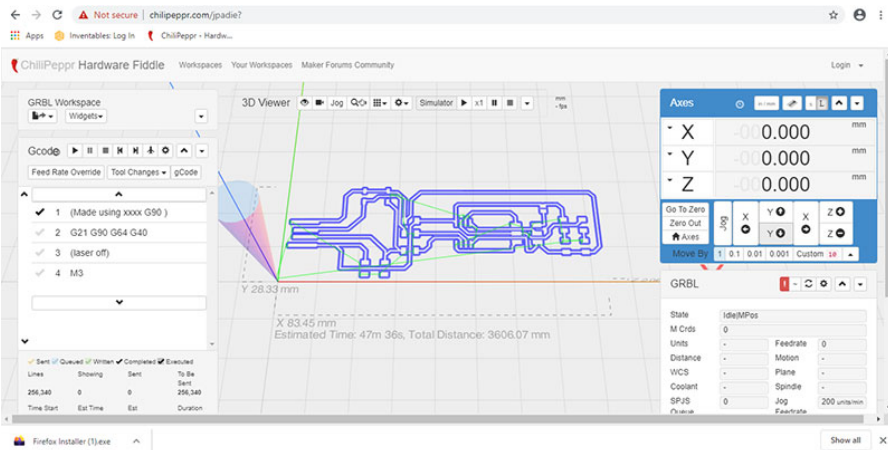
Not secure | chilipeppr.com/jpadie?

Apps Inventables: Log In ChiliPeppr - Hardw...

ChiliPeppr Hardware Fiddle Workspaces Your Workspaces Maker Forums Community Login

GRBL Workspace
Widgets

Gcode

Feed Rate Override Tool Changes gCode

1 (Made using xxxx G90 )
2 G21 G90 G64 G40
3 (laser off)
4 M3

Sent Queued Written Completed Executed

| Lines | Showing | Sent | To Be Sent |
|---|---|---|---|
| 256,340 | 0 | 0 | 256,340 |

Time Start Est Time Est Duration

3D Viewer Jog Simulator x1

Y 28.33 mm
X 83.45 mm
Estimated Time: 47m 36s, Total Distance: 3606.07 mm

Axes

X -00 0.000 mm
Y -00 0.000 mm
Z -00 0.000 mm

Go To Zero
Zero Out
Axes
Jog
X
Y
X
Z
Y
Z
Move By 1 0.1 0.01 0.001 Custom

GRBL

| State | Idle\|MPos | | |
|---|---|---|---|
| M Crds | 0 | | |
| Units | - | Feedrate | 0 |
| Distance | - | Motion | - |
| WCS | - | Plane | - |
| Coolant | - | Spindle | - |
| SPJS Queue | 0 | Jog Feedrate | 200 units/min |

Firefox Installer (1).exe

Show all